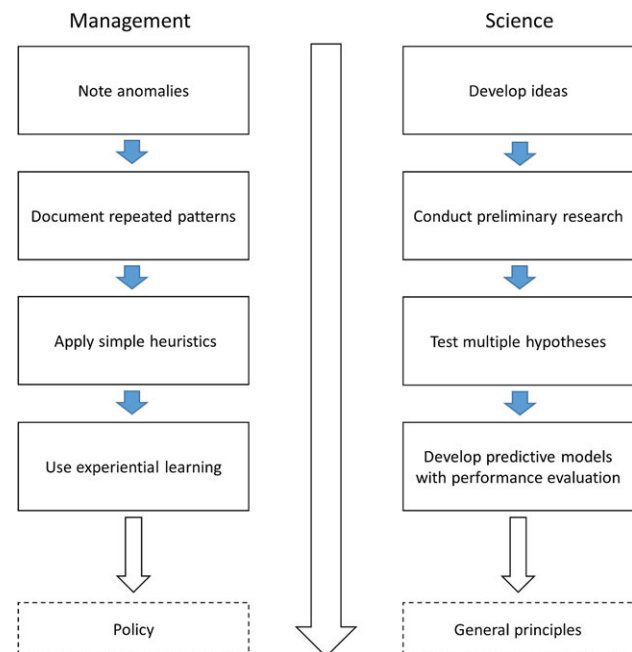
Management

Note anomalies

Document repeated patterns

Apply simple heuristics

Use experiential learning

Policy

Science

Develop ideas

Conduct preliminary research

Test multiple hypotheses

Develop predictive models with performance evaluation

General principles